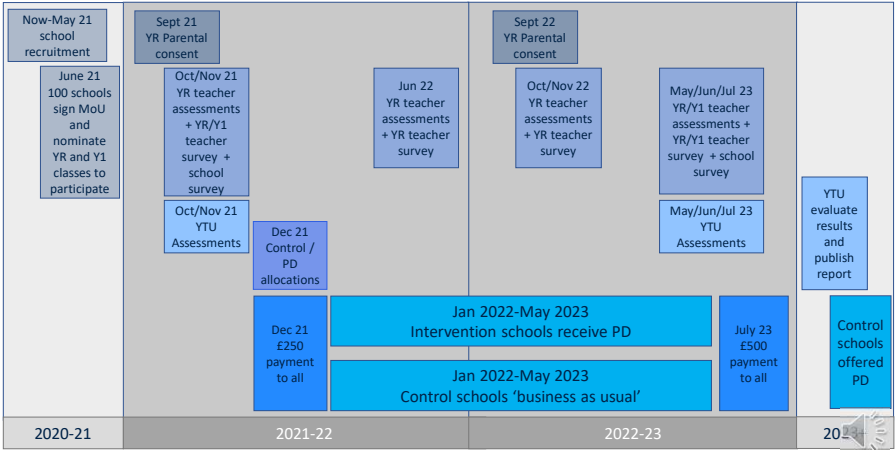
Now-May 21 school recruitment

June 21 100 schools sign MoU and nominate YR and Y1 classes to participate

Sept 21 YR Parental consent

Oct/Nov 21 YR teacher assessments + YR/Y1 teacher survey + school survey

Oct/Nov 21 YTU Assessments

Dec 21 Control / PD allocations

Jun 22 YR teacher assessments + YR teacher survey

Sept 22 YR Parental consent

Oct/Nov 22 YR teacher assessments + YR teacher survey

May/Jun/Jul 23 YR/Y1 teacher assessments + YR/Y1 teacher survey + school survey

May/Jun/Jul 23 YTU Assessments

YTU evaluate results and publish report

Dec 21 £250 payment to all

Jan 2022-May 2023 Intervention schools receive PD

Jan 2022-May 2023 Control schools 'business as usual'

July 23 £500 payment to all

Control schools offered PD

2020-21

2021-22

2022-23

202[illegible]